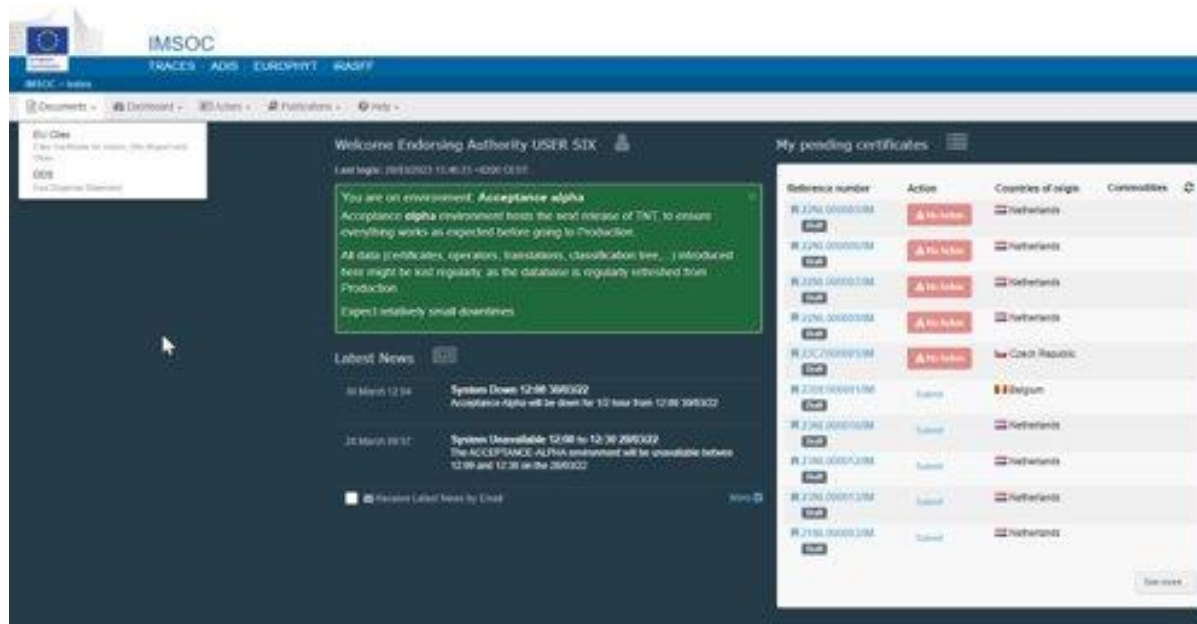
IMSOC

TRACES ADIS EUROPHYT IRASFF

IMSOC - Index

Documents - Dashboard - Actors - Publications - Help -

EU Cites
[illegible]

DDS
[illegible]

Welcome Endorsing Authority USER SIX

Last login: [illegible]

You are on environment: Acceptance alpha

Acceptance alpha environment hosts the next release of TNT, to ensure everything works as expected before going to Production.

All data (certificates, operators, translations, classification tree,...) introduced here might be lost regularly, as the database is regularly refreshed from Production.

Expect relatively small downtimes.

Latest News

30 March 12:04
System Down 12:00 30/03/22
Acceptance Alpha will be down for 1/2 hour from 12:00 30/03/22

28 March 09:17
System Unavailable 12:00 to 12:30 29/03/22
The ACCEPTANCE-ALPHA environment will be unavailable between 12:00 and 12:30 on the 29/03/22

Receive Latest News by Email

More

My pending certificates

| Reference number | Action | Countries of origin | Commodities |
|---|---|---|---|
| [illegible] Draft | No Action | Netherlands | |
| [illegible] Draft | No Action | Netherlands | |
| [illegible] Draft | No Action | Netherlands | |
| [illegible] Draft | No Action | Netherlands | |
| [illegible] Draft | No Action | Czech Republic | |
| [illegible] Draft | Submit | Belgium | |
| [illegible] Draft | Submit | Netherlands | |
| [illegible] Draft | Submit | Netherlands | |
| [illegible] Draft | Submit | Netherlands | |
| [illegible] Draft | Submit | Netherlands | |

See more